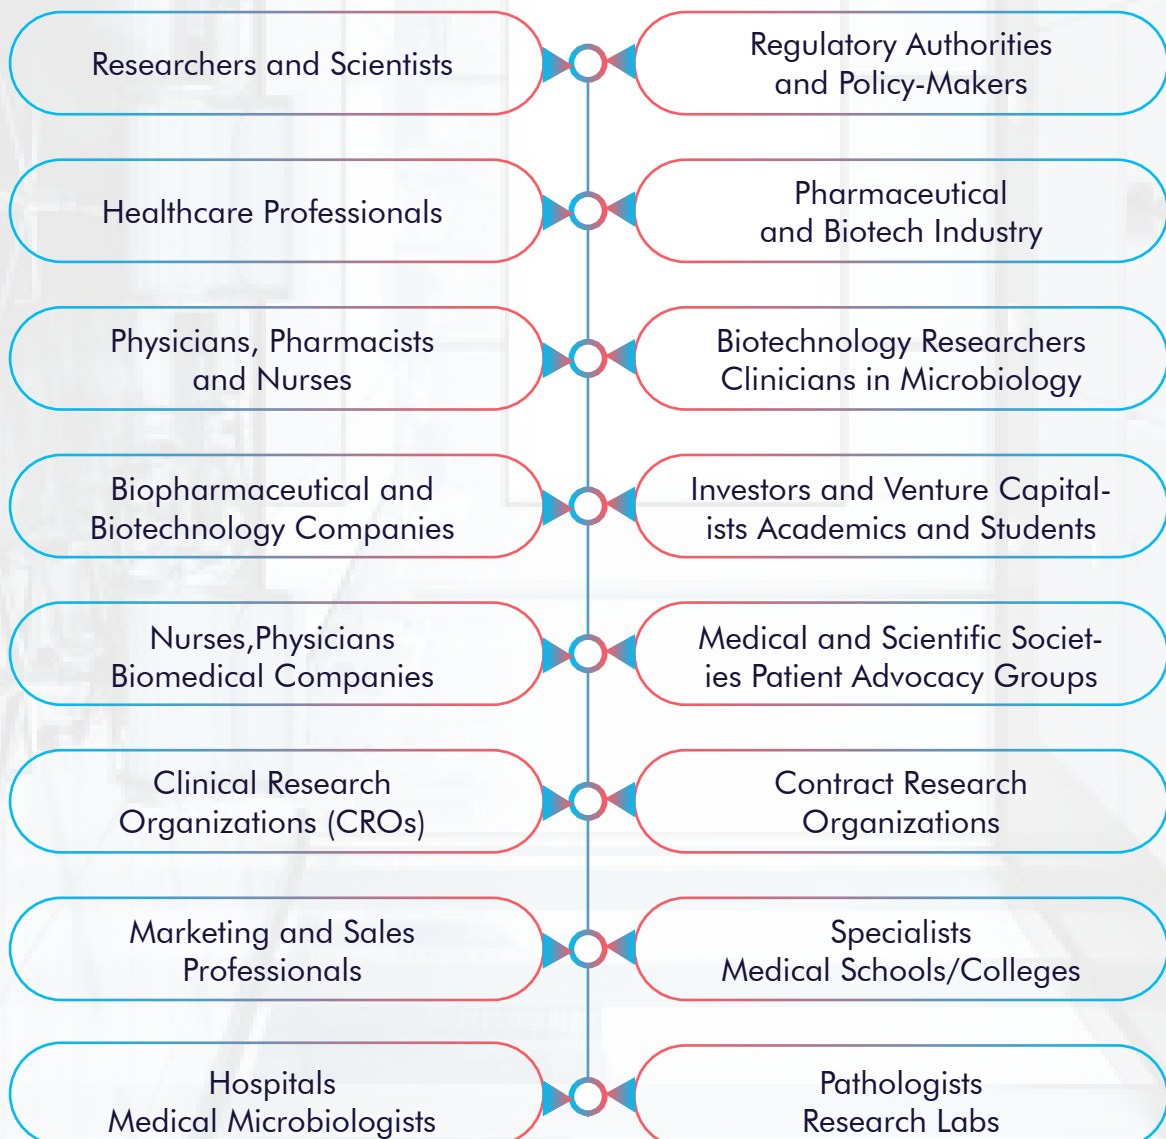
Researchers and Scientists

Regulatory Authorities and Policy-Makers

Healthcare Professionals

Pharmaceutical and Biotech Industry

Physicians, Pharmacists and Nurses

Biotechnology Researchers Clinicians in Microbiology

Biopharmaceutical and Biotechnology Companies

Investors and Venture Capitalists Academics and Students

Nurses,Physicians Biomedical Companies

Medical and Scientific Societies Patient Advocacy Groups

Clinical Research Organizations (CROs)

Contract Research Organizations

Marketing and Sales Professionals

Specialists Medical Schools/Colleges

Hospitals Medical Microbiologists

Pathologists Research Labs